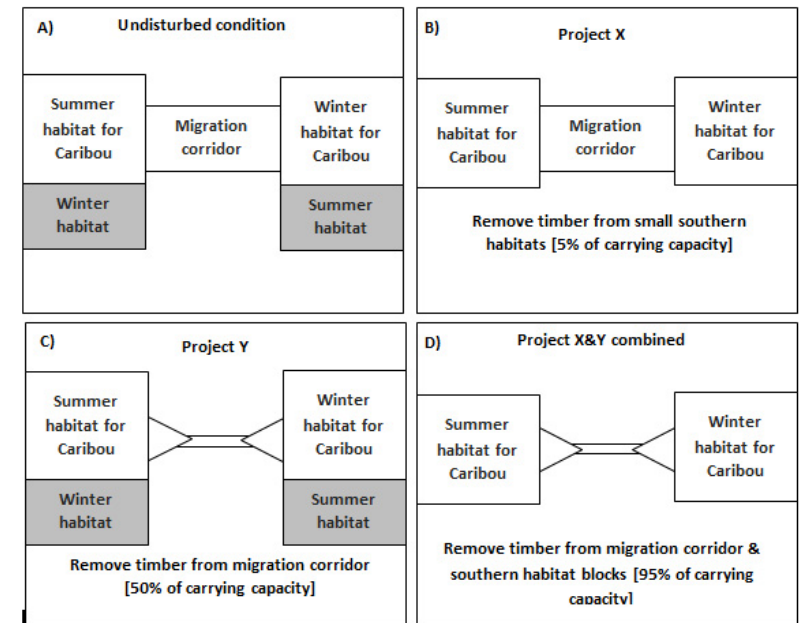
A) Undisturbed condition

Summer habitat for Caribou

Migration corridor

Winter habitat for Caribou

Winter habitat

Summer habitat

B) Project X

Summer habitat for Caribou

Migration corridor

Winter habitat for Caribou

Remove timber from small southern habitats [5% of carrying capacity]

C) Project Y

Summer habitat for Caribou

Winter habitat for Caribou

Winter habitat

Summer habitat

Remove timber from migration corridor [50% of carrying capacity]

D) Project X&Y combined

Summer habitat for Caribou

Winter habitat for Caribou

Remove timber from migration corridor & southern habitat blocks [95% of carrying capacity]